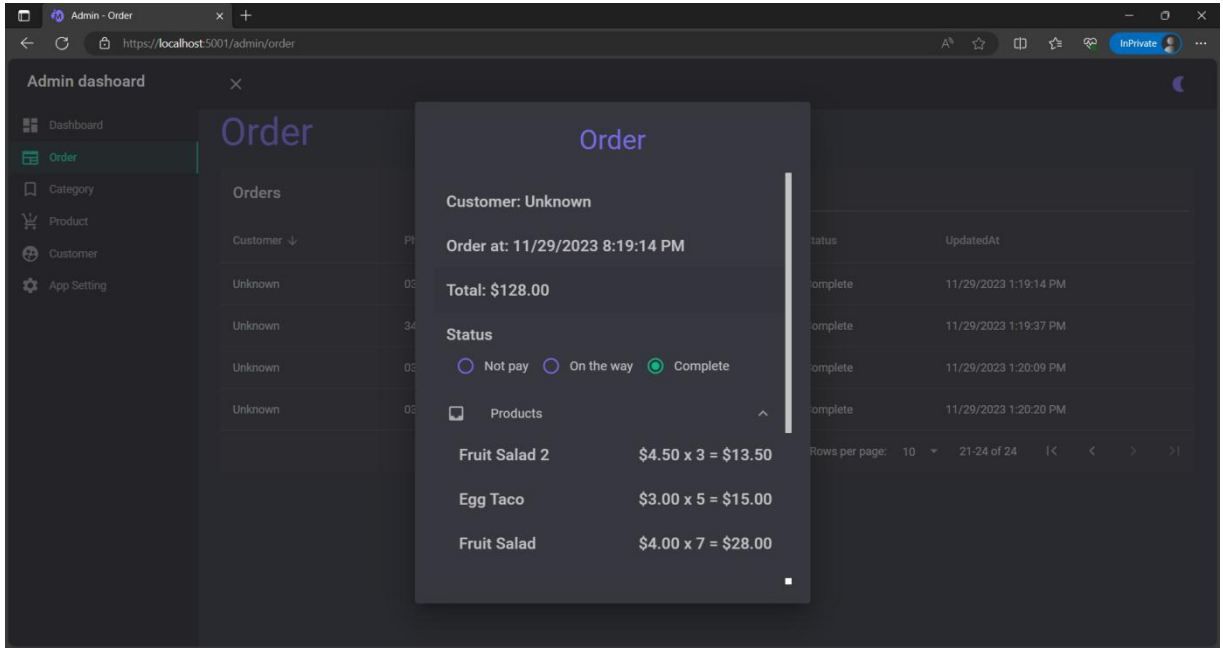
Admin - Order

https://localhost:5001/admin/order

InPrivate

Admin dashoard

Dashboard
Order
Category
Product
Customer
App Setting

Order

Orders

| Customer ↓ | Ph | tatus | UpdatedAt |
|---|---|---|---|
| Unknown | 03 | omplete | 11/29/2023 1:19:14 PM |
| Unknown | 34 | omplete | 11/29/2023 1:19:37 PM |
| Unknown | 03 | omplete | 11/29/2023 1:20:09 PM |
| Unknown | 03 | omplete | 11/29/2023 1:20:20 PM |

Rows per page: 10 21-24 of 24

Order

Customer: Unknown

Order at: 11/29/2023 8:19:14 PM

Total: $128.00

Status

Not pay On the way Complete

Products

Fruit Salad 2 $4.50 x 3 = $13.50

Egg Taco $3.00 x 5 = $15.00

Fruit Salad $4.00 x 7 = $28.00